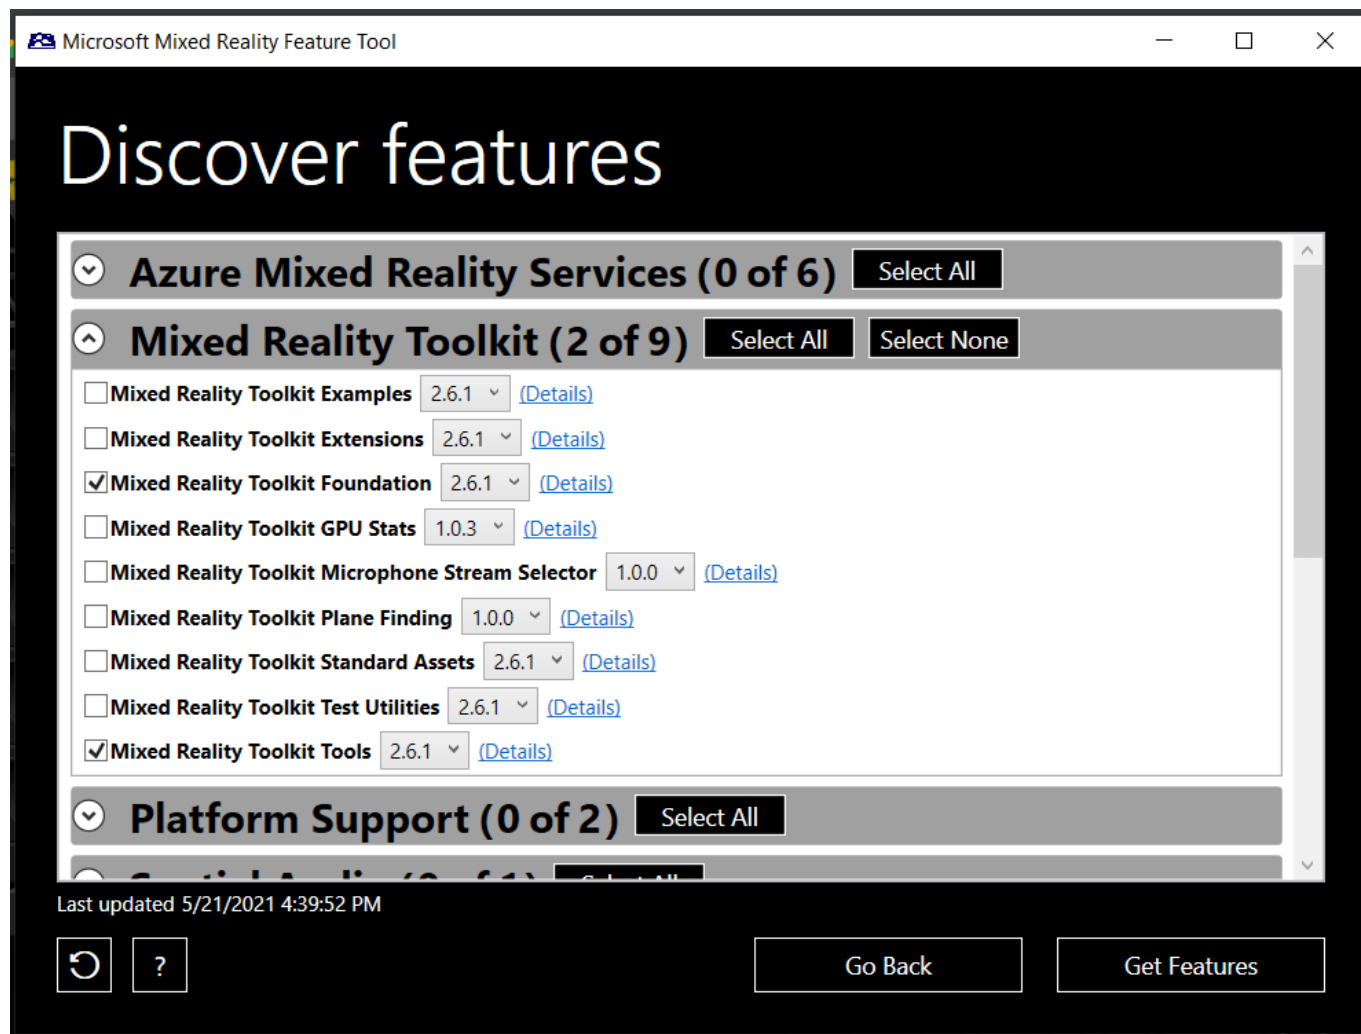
Microsoft Mixed Reality Feature Tool

Discover features

Azure Mixed Reality Services (0 of 6) Select All

Mixed Reality Toolkit (2 of 9) Select All Select None

Mixed Reality Toolkit Examples 2.6.1 (Details)
Mixed Reality Toolkit Extensions 2.6.1 (Details)
Mixed Reality Toolkit Foundation 2.6.1 (Details)
Mixed Reality Toolkit GPU Stats 1.0.3 (Details)
Mixed Reality Toolkit Microphone Stream Selector 1.0.0 (Details)
Mixed Reality Toolkit Plane Finding 1.0.0 (Details)
Mixed Reality Toolkit Standard Assets 2.6.1 (Details)
Mixed Reality Toolkit Test Utilities 2.6.1 (Details)
Mixed Reality Toolkit Tools 2.6.1 (Details)

Platform Support (0 of 2) Select All

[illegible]

Last updated 5/21/2021 4:39:52 PM

?

Go Back

Get Features